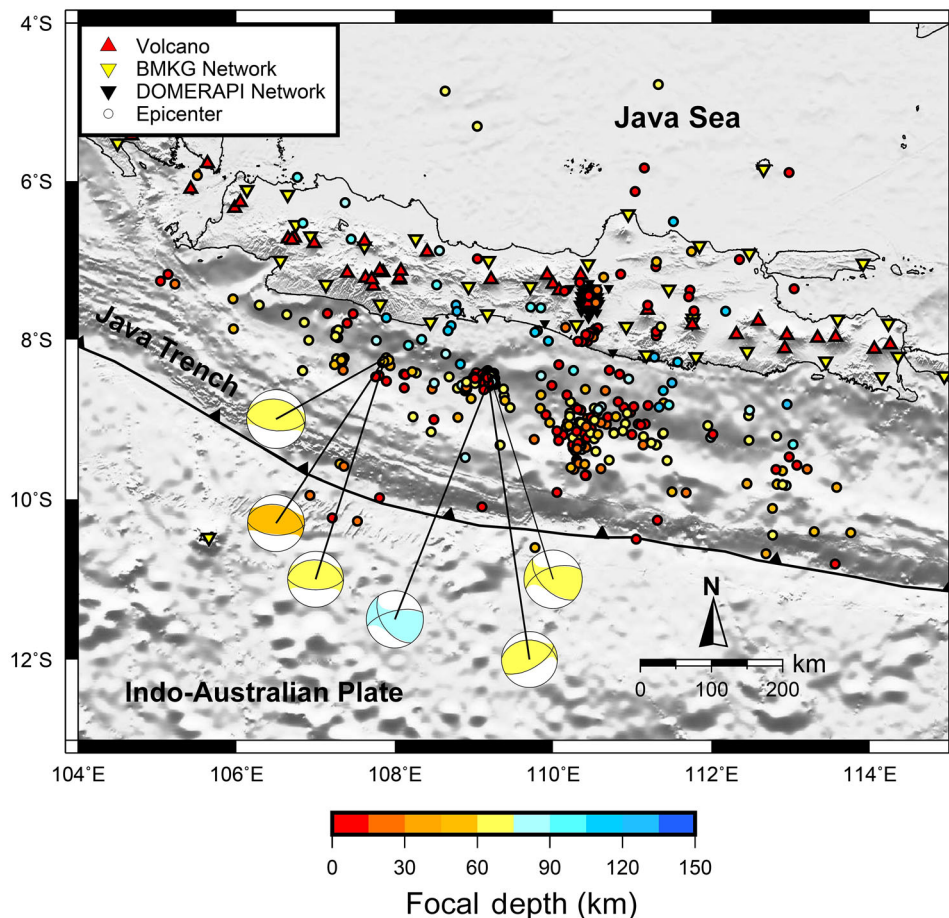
Volcano
BMKG Network
DOMERAPI Network
Epicenter

Java Sea

Java Trench

Indo-Australian Plate

N

km
0 100 200

4°S
6°S
8°S
10°S
12°S

104°E 106°E 108°E 110°E 112°E 114°E

0 30 60 90 120 150
Focal depth (km)